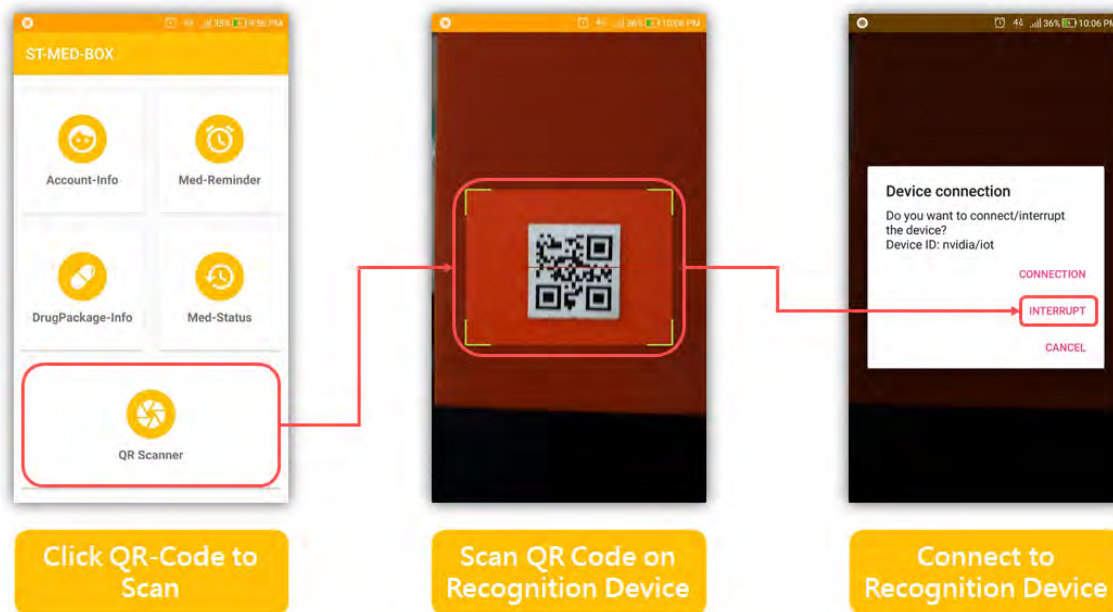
35% 9:56 PM

ST-MED-BOX

Account-Info

Med-Reminder

DrugPackage-Info

Med-Status

QR Scanner

36% 10:06 PM

4G 36% 10:06 PM

Device connection

Do you want to connect/interrupt the device?
Device ID: nvidia/iot

CONNECTION

INTERRUPT

CANCEL

Click QR-Code to Scan

Scan QR Code on Recognition Device

Connect to Recognition Device